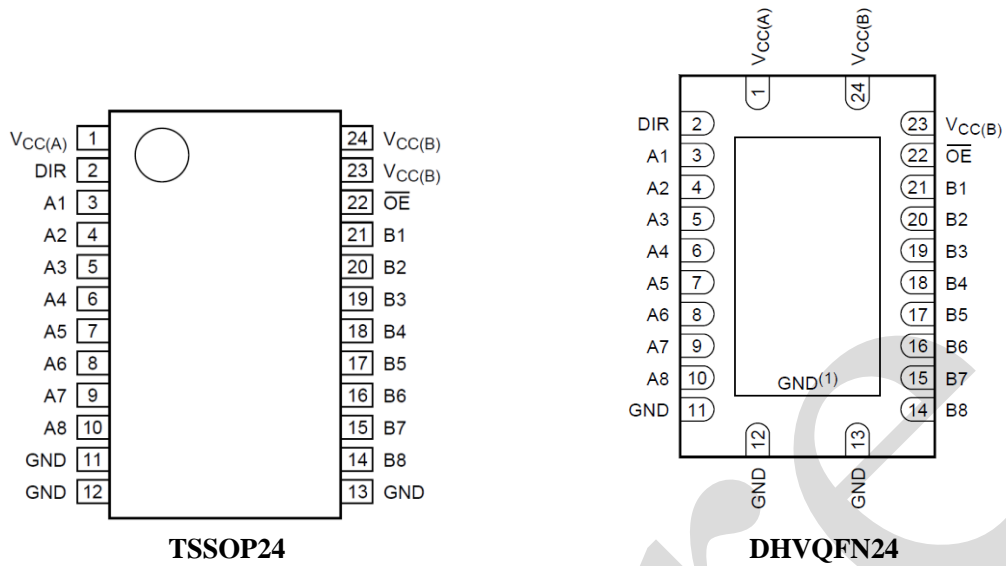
$V_{CC(A)}$ 1
DIR 2
A1 3
A2 4
A3 5
A4 6
A5 7
A6 8
A7 9
A8 10
GND 11
GND 12

24 $V_{CC(B)}$
23 $V_{CC(B)}$
22 $\overline{OE}$
21 B1
20 B2
19 B3
18 B4
17 B5
16 B6
15 B7
14 B8
13 GND

TSSOP24

$V_{CC(A)}$ 1
$V_{CC(B)}$ 24

DIR 2
A1 3
A2 4
A3 5
A4 6
A5 7
A6 8
A7 9
A8 10
GND 11

23 $V_{CC(B)}$
22 $\overline{OE}$
21 B1
20 B2
19 B3
18 B4
17 B5
16 B6
15 B7
14 B8

GND$^{(1)}$

12 GND
13 GND

DHVQFN24